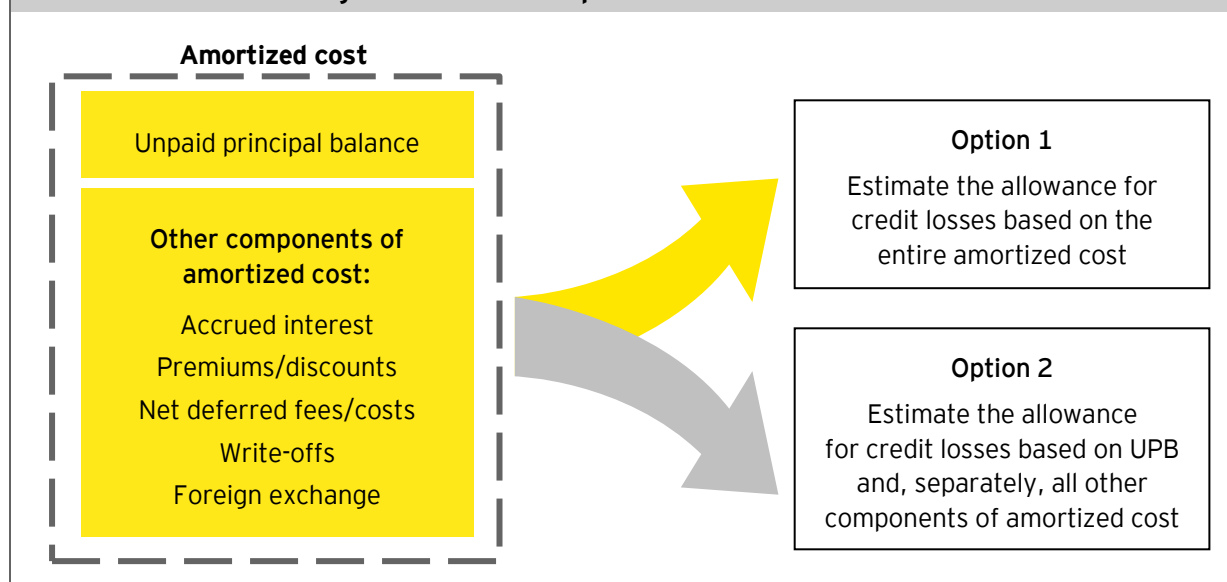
Amortized cost

Unpaid principal balance

Other components of amortized cost:

Accrued interest

Premiums/discounts

Net deferred fees/costs

Write-offs

Foreign exchange

Option 1

Estimate the allowance for credit losses based on the entire amortized cost

Option 2

Estimate the allowance for credit losses based on UPB and, separately, all other components of amortized cost